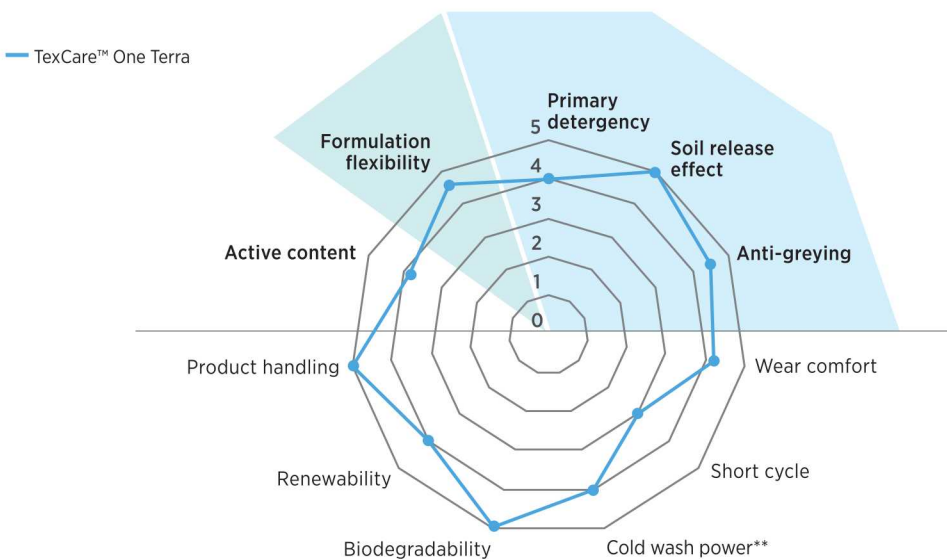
TexCare™ One Terra

Primary detergency

5

4

3

2

1

0

Soil release effect

Anti-greying

Wear comfort

Short cycle

Cold wash power**

Biodegradability

Renewability

Product handling

Active content

Formulation flexibility